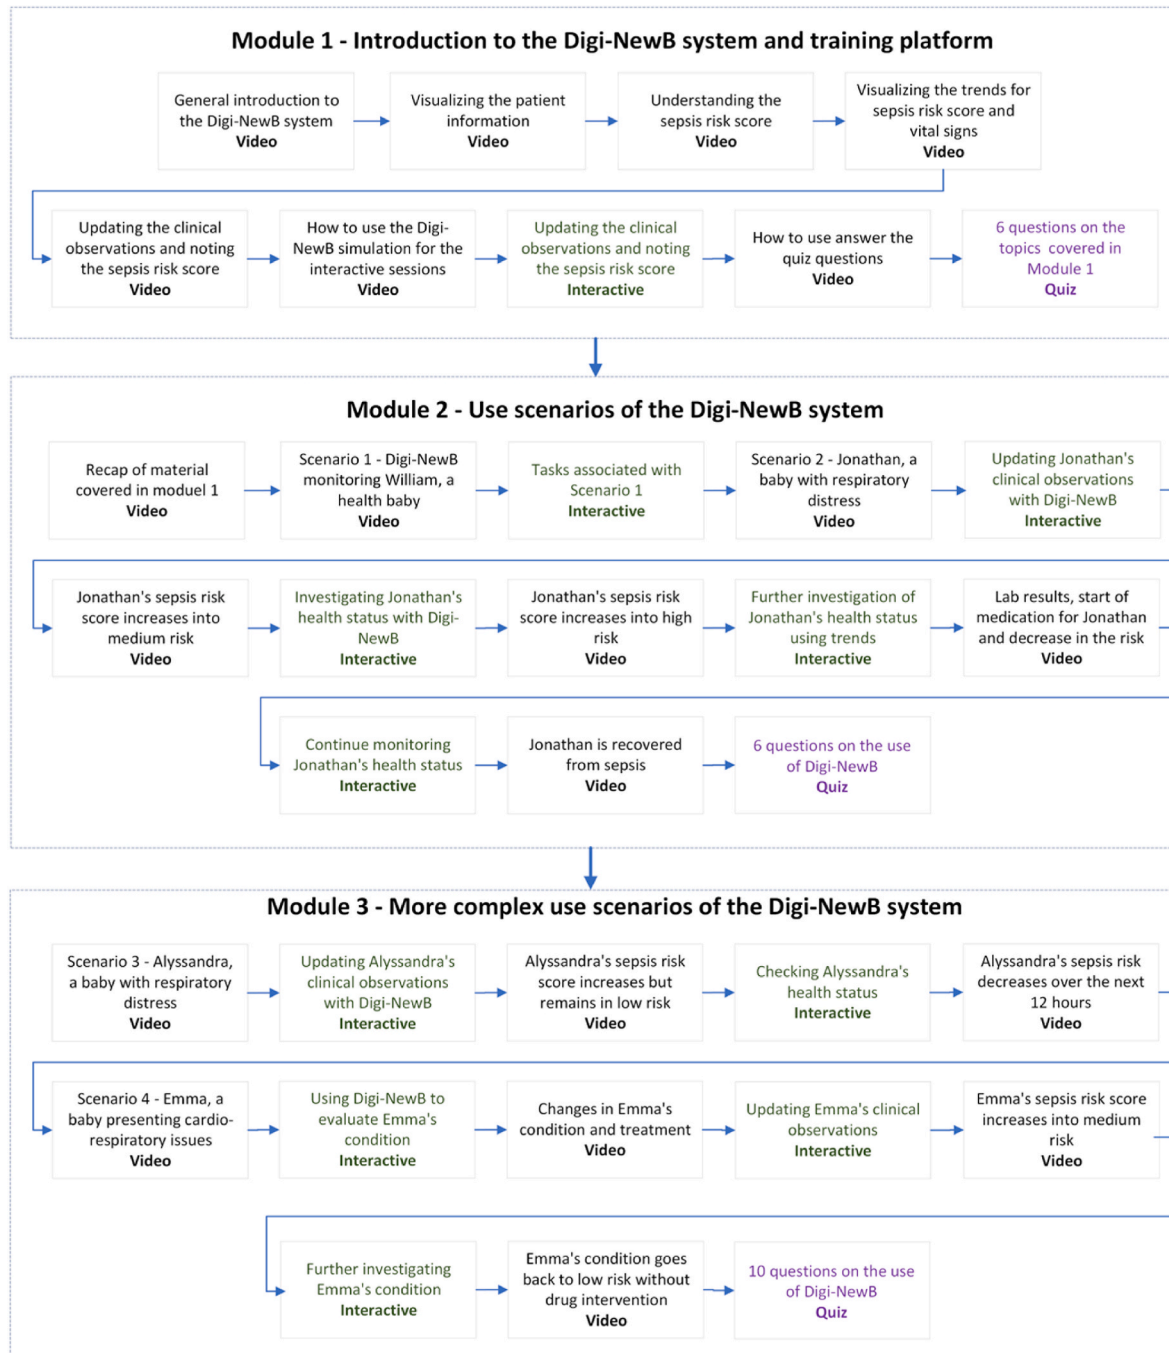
Module 1 - Introduction to the Digi-NewB system and training platform

General introduction to the Digi-NewB system
Video

Visualizing the patient information
Video

Understanding the sepsis risk score
Video

Visualizing the trends for sepsis risk score and vital signs
Video

Updating the clinical observations and noting the sepsis risk score
Video

How to use the Digi-NewB simulation for the interactive sessions
Video

Updating the clinical observations and noting the sepsis risk score
Interactive

How to use answer the quiz questions
Video

6 questions on the topics covered in Module 1
Quiz

Module 2 - Use scenarios of the Digi-NewB system

Recap of material covered in moduel 1
Video

Scenario 1 - Digi-NewB monitoring William, a health baby
Video

Tasks associated with Scenario 1
Interactive

Scenario 2 - Jonathan, a baby with respiratory distress
Video

Updating Jonathan's clinical observations with Digi-NewB
Interactive

Jonathan's sepsis risk score increases into medium risk
Video

Investigating Jonathan's health status with Digi-NewB
Interactive

Jonathan's sepsis risk score increases into high risk
Video

Further investigation of Jonathan's health status using trends
Interactive

Lab results, start of medication for Jonathan and decrease in the risk
Video

Continue monitoring Jonathan's health status
Interactive

Jonathan is recovered from sepsis
Video

6 questions on the use of Digi-NewB
Quiz

Module 3 - More complex use scenarios of the Digi-NewB system

Scenario 3 - Alyssandra, a baby with respiratory distress
Video

Updating Alyssandra's clinical observations with Digi-NewB
Interactive

Alyssandra's sepsis risk score increases but remains in low risk
Video

Checking Alyssandra's health status
Interactive

Alyssandra's sepsis risk decreases over the next 12 hours
Video

Scenario 4 - Emma, a baby presenting cardio-respiratory issues
Video

Using Digi-NewB to evaluate Emma's condition
Interactive

Changes in Emma's condition and treatment
Video

Updating Emma's clinical observations
Interactive

Emma's sepsis risk score increases into medium risk
Video

Further investigating Emma's condition
Interactive

Emma's condition goes back to low risk without drug intervention
Video

10 questions on the use of Digi-NewB
Quiz